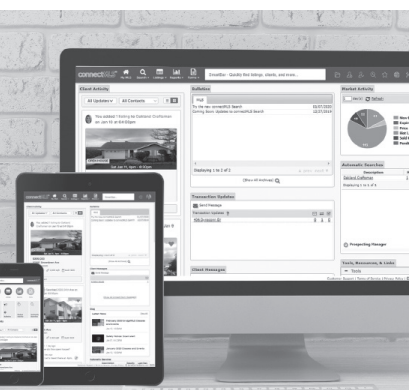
connectMLS

SmartBar - Quickly find listings, clients, and more...

Client Activity

All Updates

All Contacts

You added 1 listing to Garland Cochran on Jan 10 at 6:29pm

Bulletins

Try the new connectMLS Search

Coming Soon: Updates to connectMLS Search

Displaying 1 to 2 of 2

Show All Bulletins

Transaction Updates

Send Message

Client Messages

Market Activity

Refresh

Automatic Searches

Description

Garland Cochran

Displaying 1 to 1 of 1

Prospecting Manager

Tools, Resources, & Links

Tools